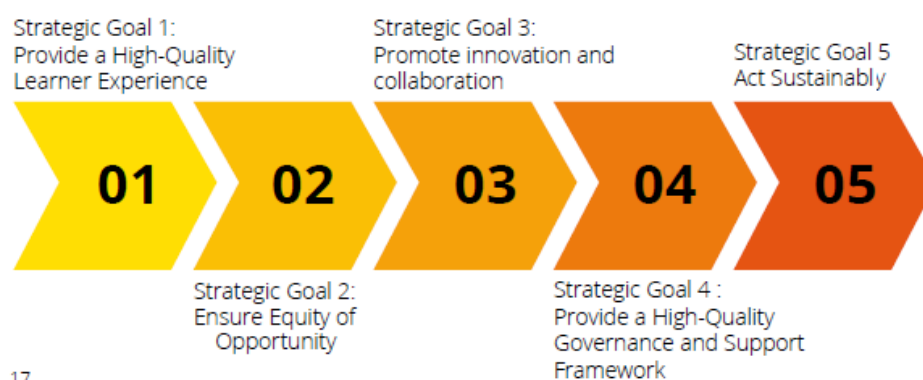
Strategic Goal 1:
Provide a High-Quality Learner Experience

Strategic Goal 3:
Promote innovation and collaboration

Strategic Goal 5
Act Sustainably

01

02

03

04

05

Strategic Goal 2:
Ensure Equity of Opportunity

Strategic Goal 4 :
Provide a High-Quality Governance and Support Framework

17